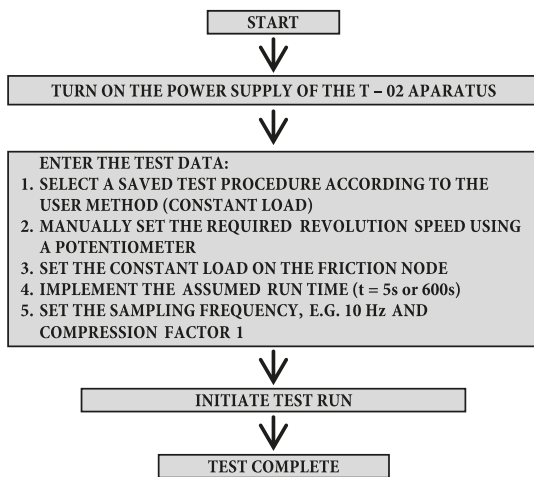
START

TURN ON THE POWER SUPPLY OF THE T – 02 APARATUS

ENTER THE TEST DATA:
1. SELECT A SAVED TEST PROCEDURE ACCORDING TO THE USER METHOD (CONSTANT LOAD)
2. MANUALLY SET THE REQUIRED REVOLUTION SPEED USING A POTENTIOMETER
3. SET THE CONSTANT LOAD ON THE FRICTION NODE
4. IMPLEMENT THE ASSUMED RUN TIME (t = 5s or 600s)
5. SET THE SAMPLING FREQUENCY, E.G. 10 Hz AND COMPRESSION FACTOR 1

INITIATE TEST RUN

TEST COMPLETE